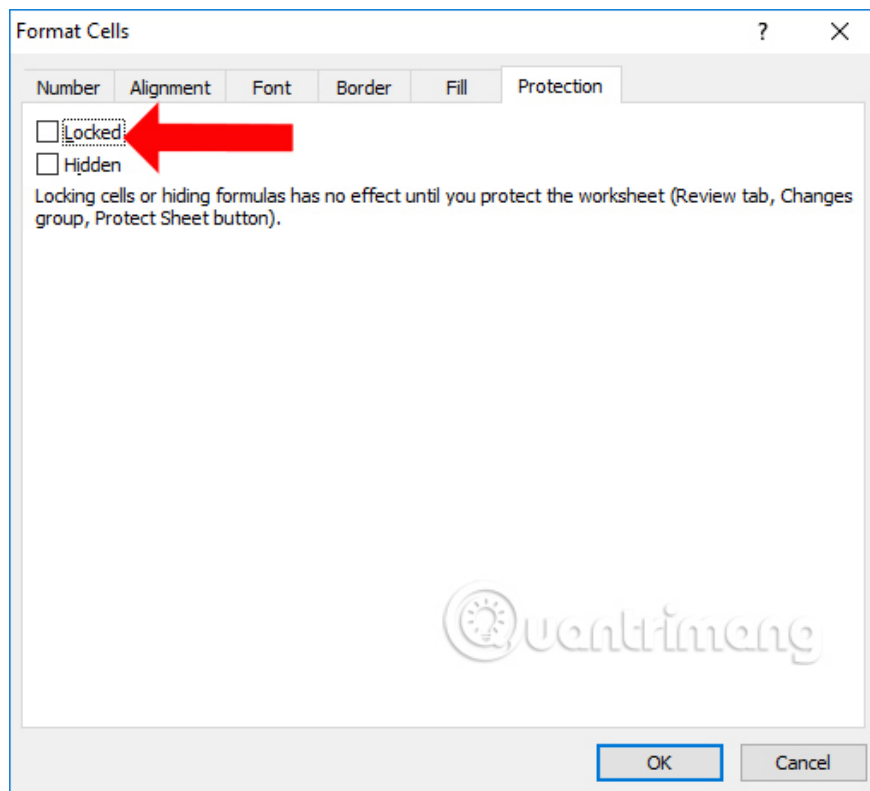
Format Cells

?

×

Number

Alignment

Font

Border

Fill

Protection

Locked

Hidden

Locking cells or hiding formulas has no effect until you protect the worksheet (Review tab, Changes group, Protect Sheet button).

Quantrimang

OK

Cancel